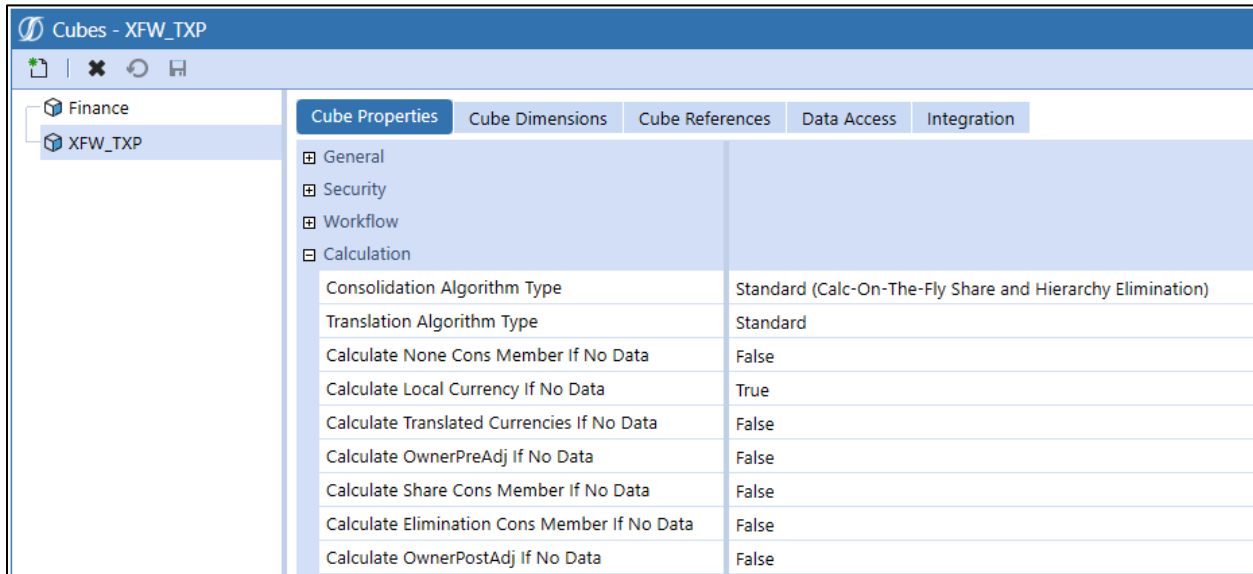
Cubes - XFW_TXP

Finance
XFW_TXP

Cube Properties | Cube Dimensions | Cube References | Data Access | Integration

⊞ General
⊞ Security
⊞ Workflow
⊟ Calculation

| | |
|---|---|
| Consolidation Algorithm Type | Standard (Calc-On-The-Fly Share and Hierarchy Elimination) |
| Translation Algorithm Type | Standard |
| Calculate None Cons Member If No Data | False |
| Calculate Local Currency If No Data | True |
| Calculate Translated Currencies If No Data | False |
| Calculate OwnerPreAdj If No Data | False |
| Calculate Share Cons Member If No Data | False |
| Calculate Elimination Cons Member If No Data | False |
| Calculate OwnerPostAdj If No Data | False |